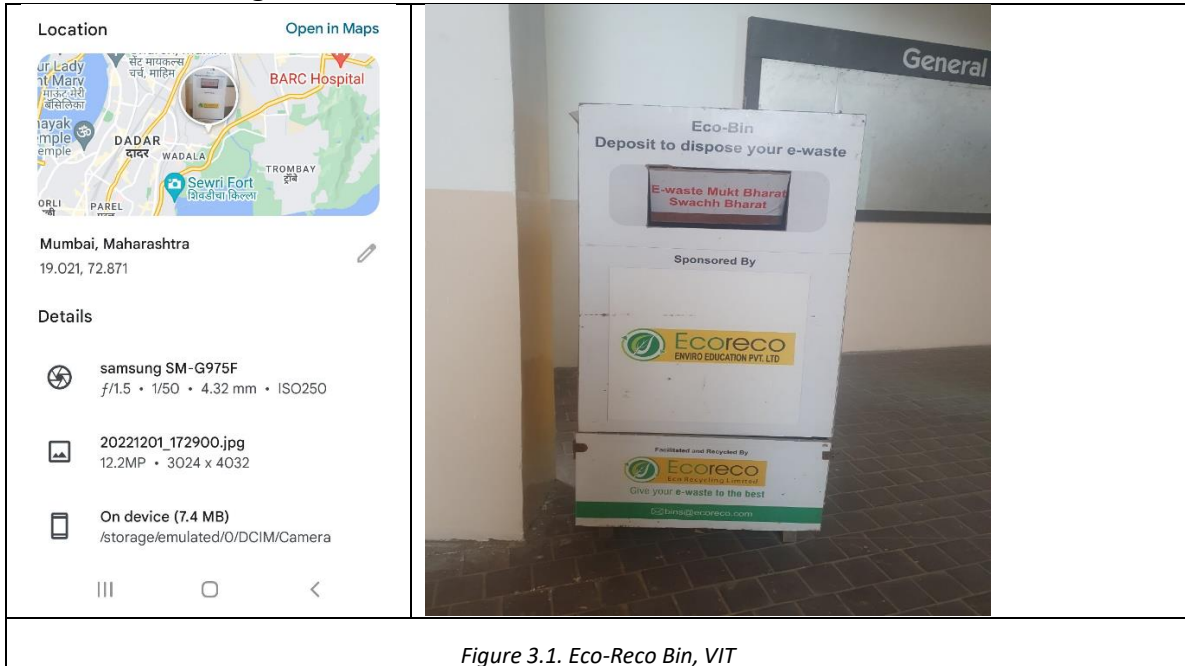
Location Open in Maps

ur Lady nt Mary सेंट मायकल्स चर्च, माहिम माऊंट मेरी बॅसिलिका BARC Hospital

ayak mple emple DADAR दादर WADALA TROMBAY ट्रॉम्बे Sewri Fort शिवडीचा किल्ला ORLI PAREL

Mumbai, Maharashtra
19.021, 72.871

Details

samsung SM-G975F
$f$/1.5 • 1/50 • 4.32 mm • ISO250

20221201_172900.jpg
12.2MP • 3024 x 4032

On device (7.4 MB)
/storage/emulated/0/DCIM/Camera

General

Eco-Bin
Deposit to dispose your e-waste

E-waste Mukt Bharat
Swachh Bharat

Sponsored By

Ecoreco
ENVIRO EDUCATION PVT. LTD

Facilitated and Recycled By
Ecoreco
Eco Recycling Limited
Give your e-waste to the best
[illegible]@ecoreco.com

Figure 3.1. Eco-Reco Bin, VIT